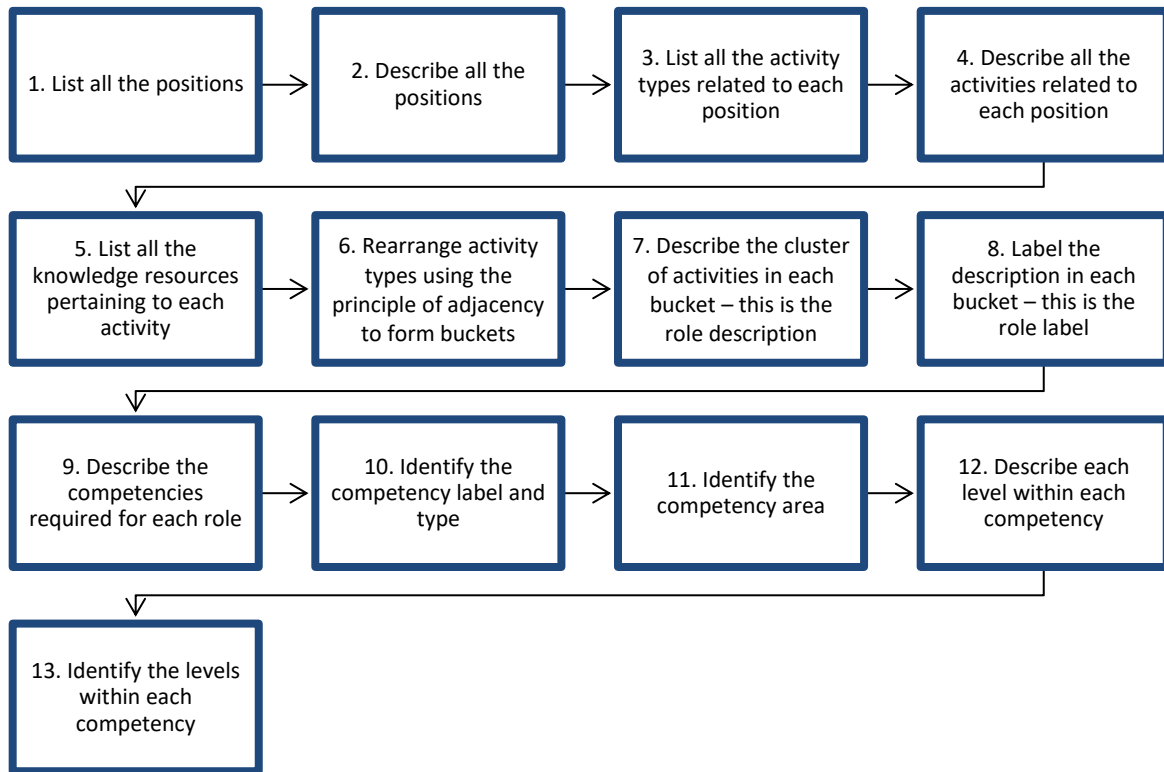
1. List all the positions

2. Describe all the positions

3. List all the activity types related to each position

4. Describe all the activities related to each position

5. List all the knowledge resources pertaining to each activity

6. Rearrange activity types using the principle of adjacency to form buckets

7. Describe the cluster of activities in each bucket – this is the role description

8. Label the description in each bucket – this is the role label

9. Describe the competencies required for each role

10. Identify the competency label and type

11. Identify the competency area

12. Describe each level within each competency

13. Identify the levels within each competency